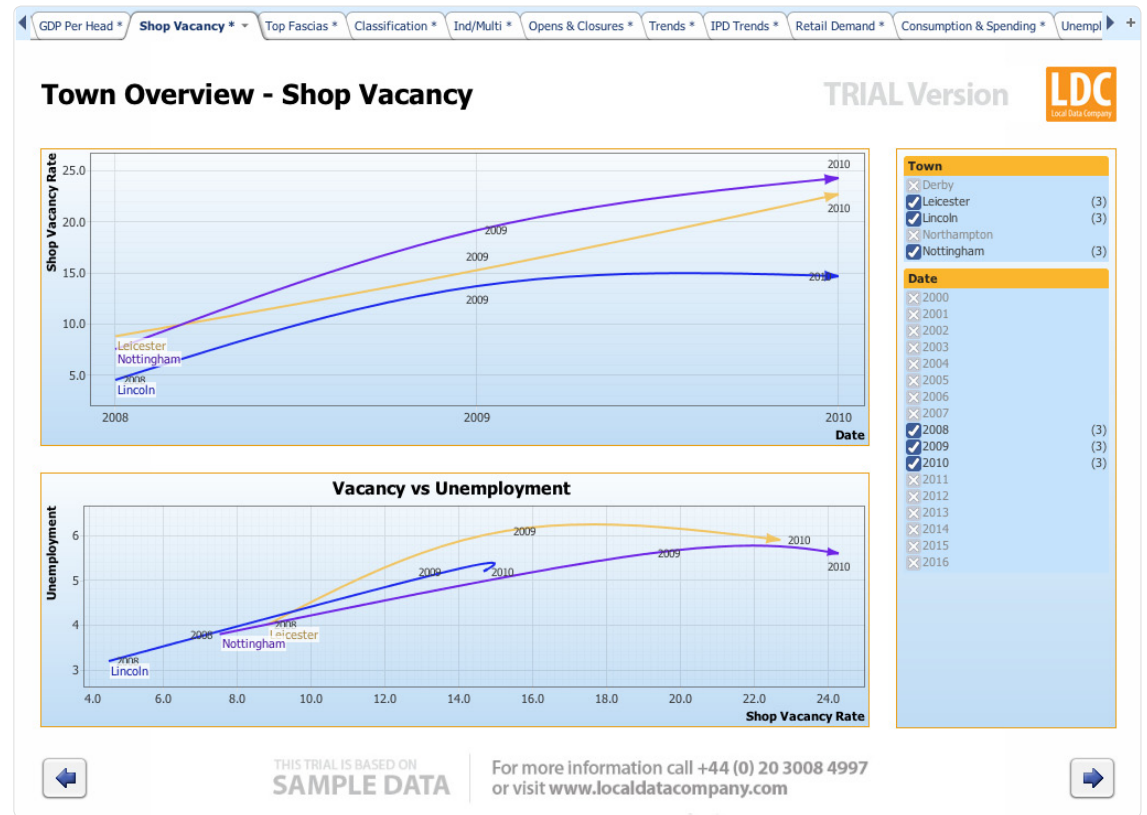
GDP Per Head * | Shop Vacancy * | Top Fascias * | Classification * | Ind/Multi * | Opens & Closures * | Trends * | IPD Trends * | Retail Demand * | Consumption & Spending * | Unempl

Town Overview - Shop Vacancy

TRIAL Version

LDC
Local Data Company

Shop Vacancy Rate
25.0
20.0
15.0
10.0
5.0
2008
2009
2010
Date
2010
2010
2009
2009
2009
2010
Leicester
Nottingham
2008
Lincoln

Vacancy vs Unemployment

Unemployment
6
5
4
3
4.0 6.0 8.0 10.0 12.0 14.0 16.0 18.0 20.0 22.0 24.0
Shop Vacancy Rate
2009
2010
2009
2009
2010
2010
2008
2008
Leicester
Nottingham
2008
Lincoln

Town
Derby
Leicester (3)
Lincoln (3)
Northampton
Nottingham (3)

Date
2000
2001
2002
2003
2004
2005
2006
2007
2008 (3)
2009 (3)
2010 (3)
2011
2012
2013
2014
2015
2016

THIS TRIAL IS BASED ON
SAMPLE DATA

For more information call +44 (0) 20 3008 4997
or visit www.localdatacompany.com